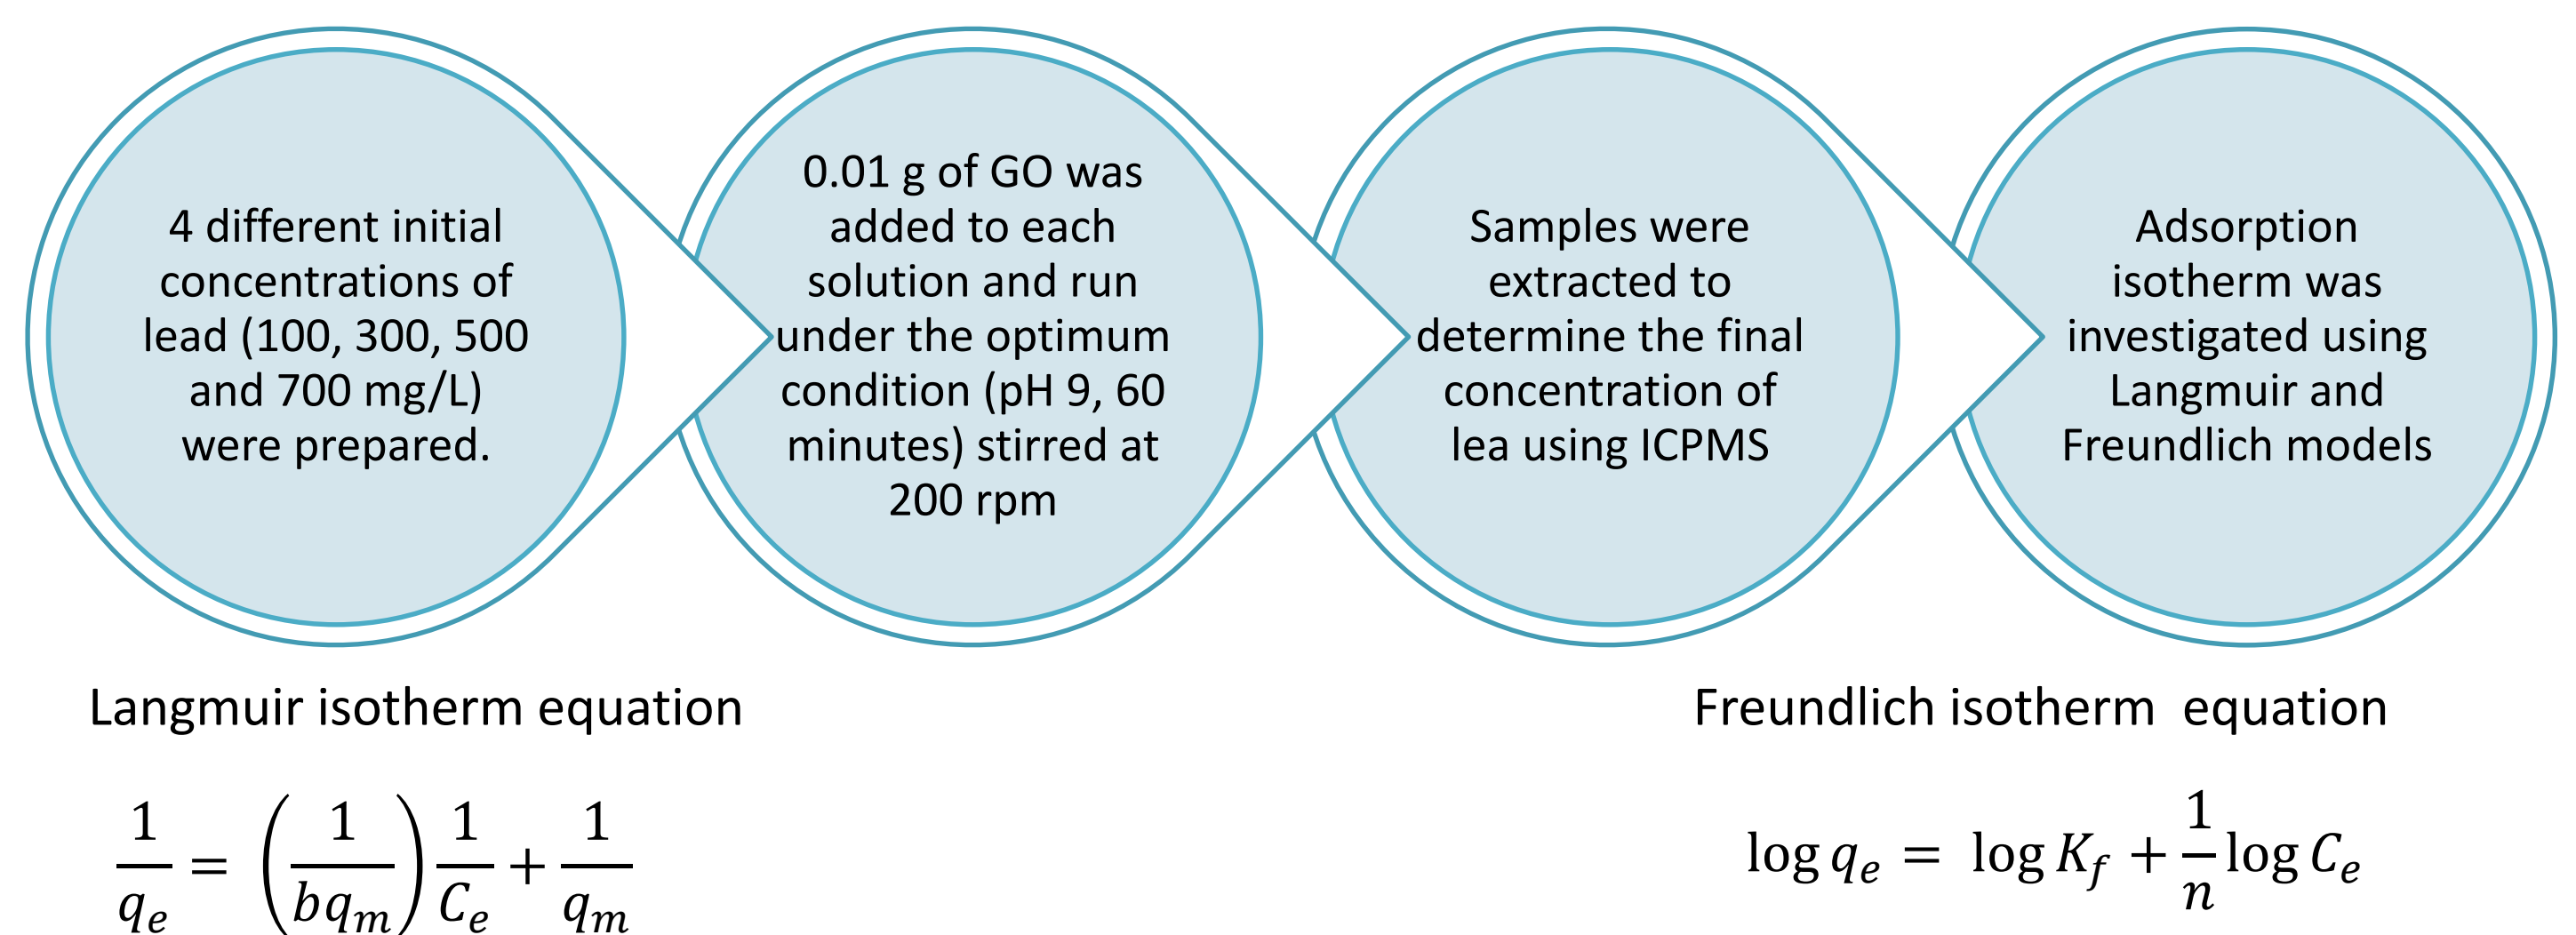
4 different initial concentrations of lead (100, 300, 500 and 700 mg/L) were prepared.

0.01 g of GO was added to each solution and run under the optimum condition (pH 9, 60 minutes) stirred at 200 rpm

Samples were extracted to determine the final concentration of lea using ICPMS

Adsorption isotherm was investigated using Langmuir and Freundlich models

Langmuir isotherm equation

$\frac{1}{q_e} = \left(\frac{1}{bq_m}\right)\frac{1}{C_e} + \frac{1}{q_m}$

Freundlich isotherm equation

$\log q_e = \log K_f + \frac{1}{n}\log C_e$